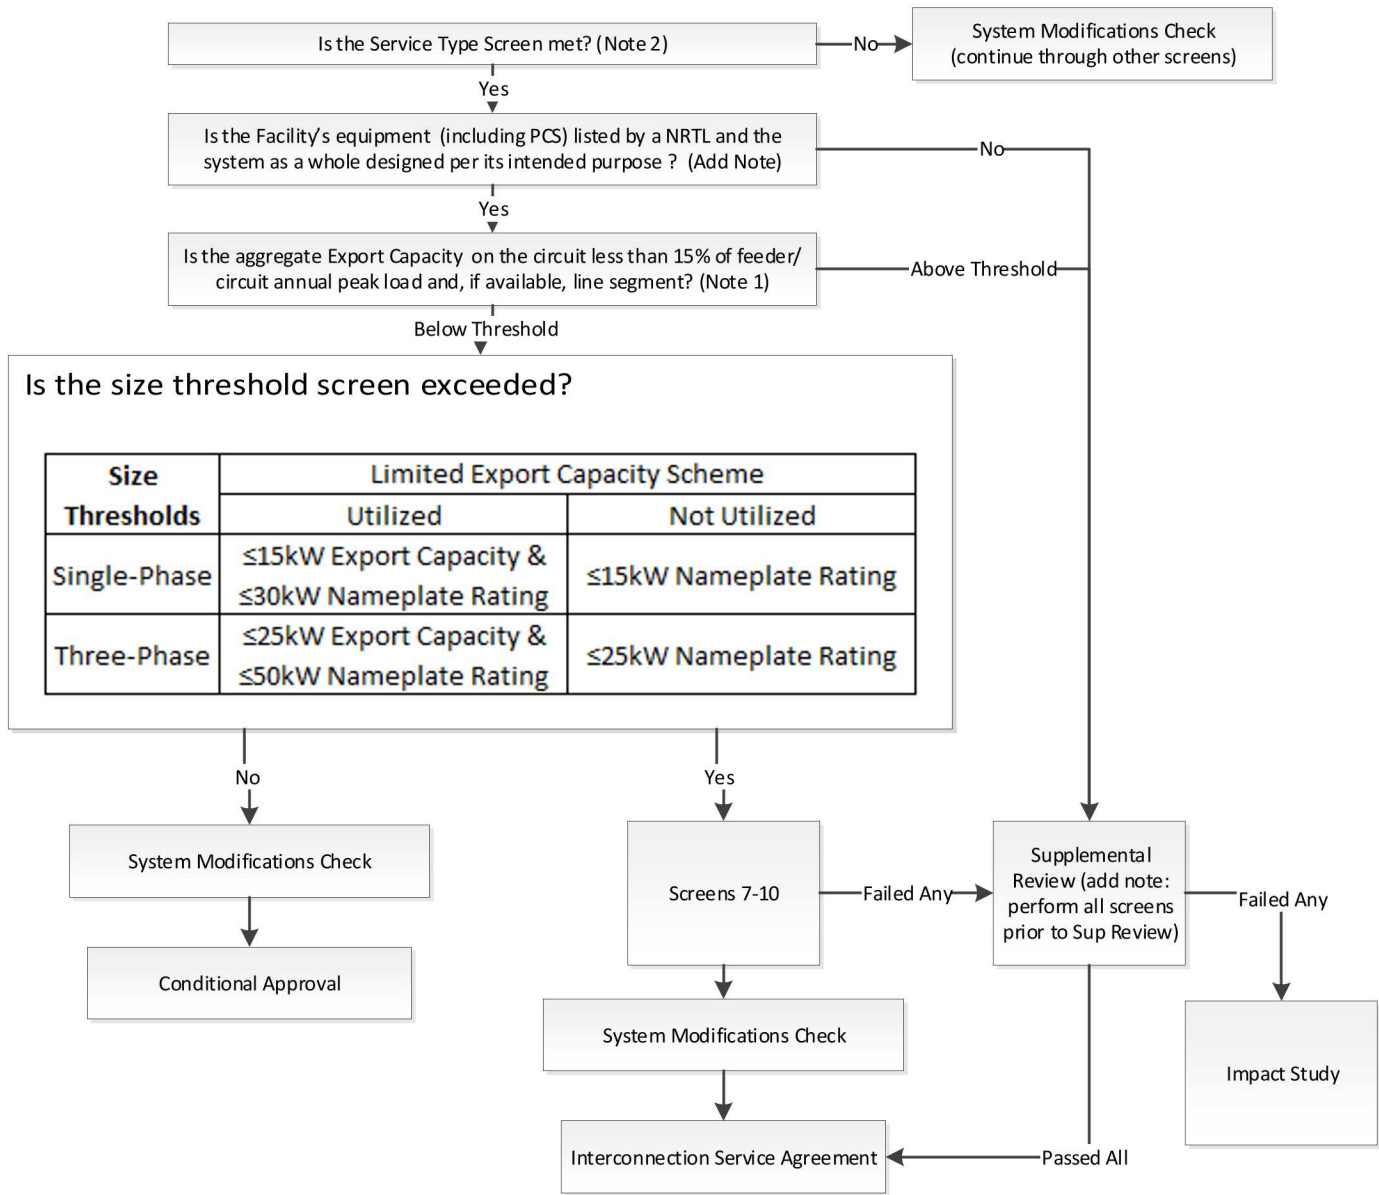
Is the Service Type Screen met? (Note 2)

No

System Modifications Check (continue through other screens)

Yes

Is the Facility's equipment (including PCS) listed by a NRTL and the system as a whole designed per its intended purpose ? (Add Note)

No

Yes

Is the aggregate Export Capacity on the circuit less than 15% of feeder/ circuit annual peak load and, if available, line segment? (Note 1)

Above Threshold

Below Threshold

Is the size threshold screen exceeded?

| Size Thresholds | Limited Export Capacity Scheme Utilized | Limited Export Capacity Scheme Not Utilized |
|---|---|---|
| Single-Phase | ≤15kW Export Capacity & ≤30kW Nameplate Rating | ≤15kW Nameplate Rating |
| Three-Phase | ≤25kW Export Capacity & ≤50kW Nameplate Rating | ≤25kW Nameplate Rating |

No

Yes

System Modifications Check

Conditional Approval

Screens 7-10

Failed Any

Supplemental Review (add note: perform all screens prior to Sup Review)

Failed Any

Impact Study

System Modifications Check

Interconnection Service Agreement

Passed All